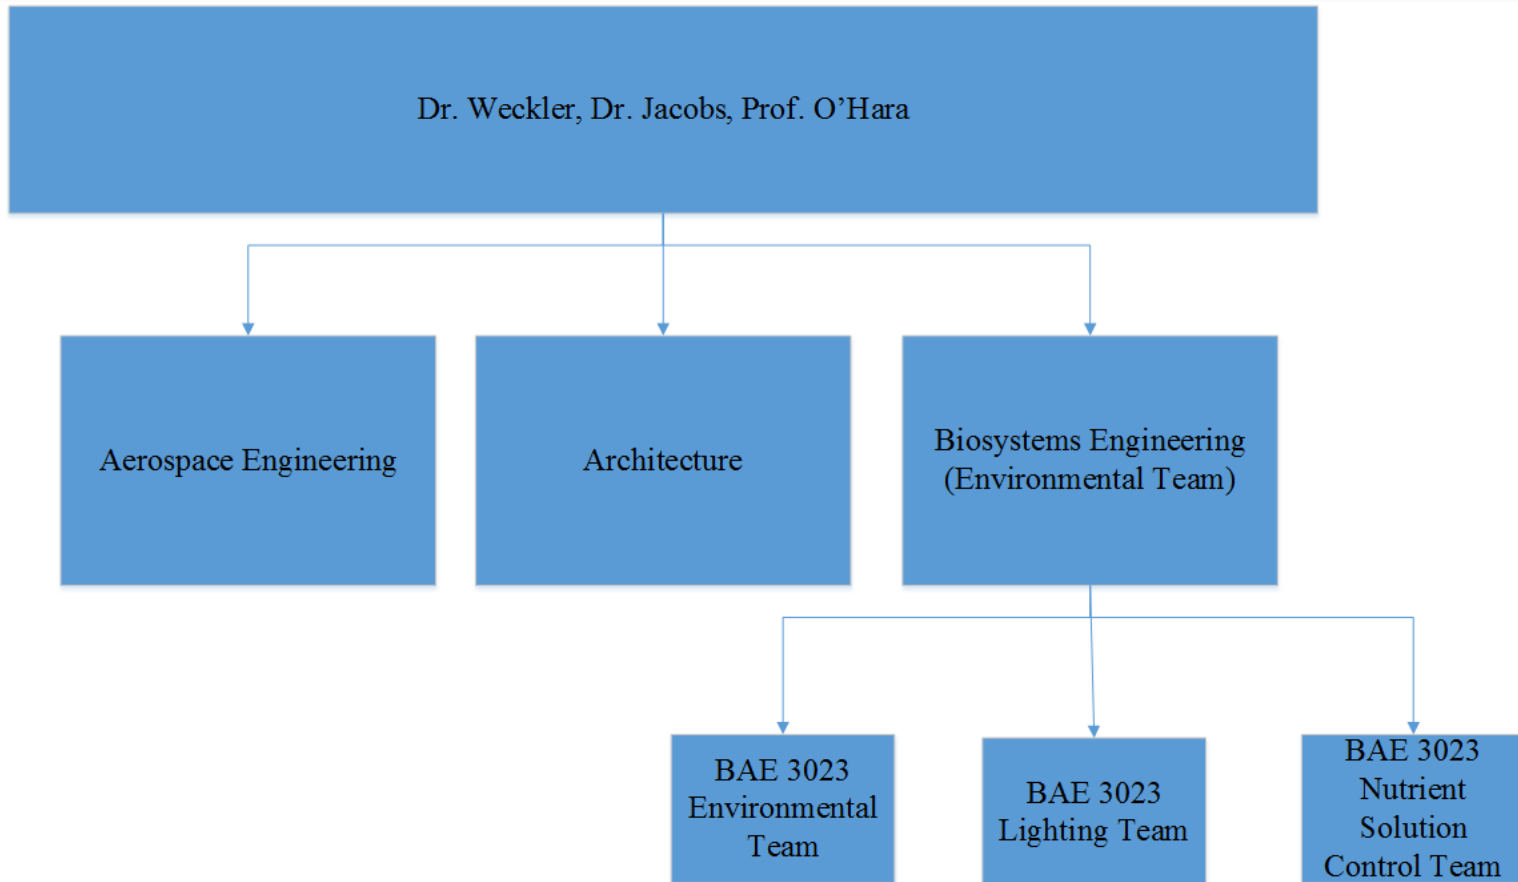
Dr. Weckler, Dr. Jacobs, Prof. O’Hara

Aerospace Engineering

Architecture

Biosystems Engineering (Environmental Team)

BAE 3023 Environmental Team

BAE 3023 Lighting Team

BAE 3023 Nutrient Solution Control Team